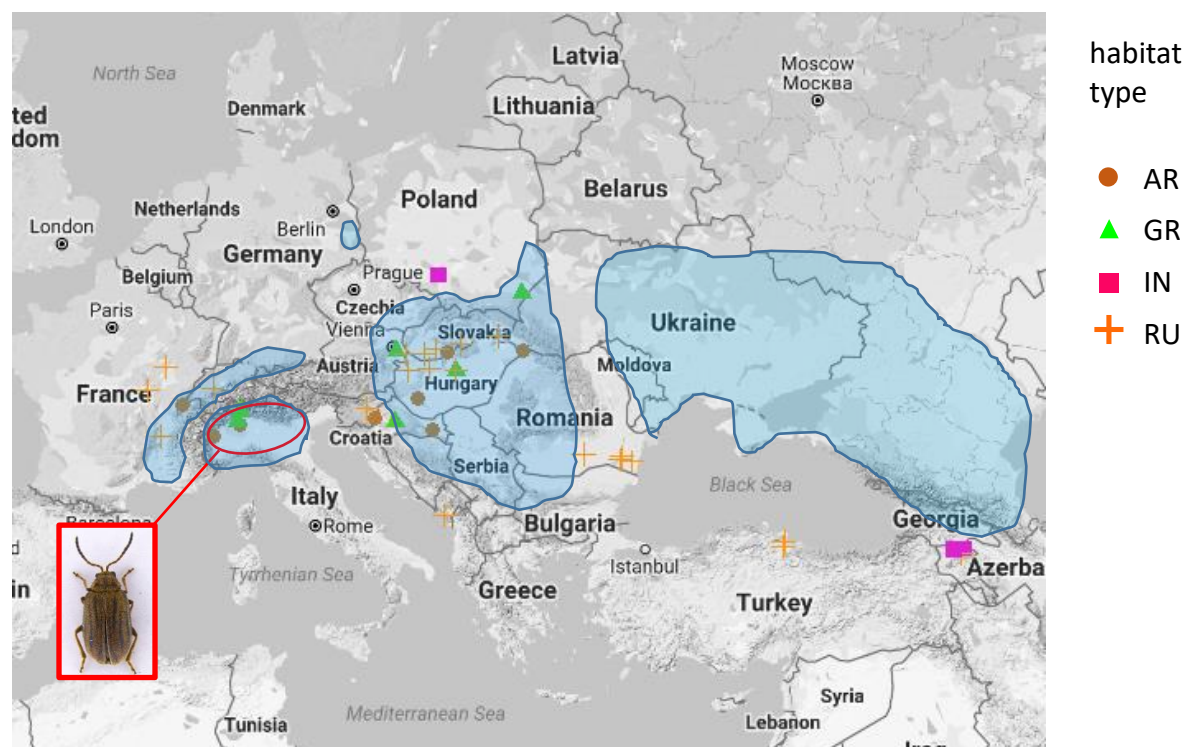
North Sea
ted
dom
Denmark
Latvia
Moscow
Москва
Lithuania
Belarus
Poland
Netherlands
London
Berlin
Germany
Belgium
Prague
Paris
Czechia
Vienna
Slovakia
Ukraine
Austria
Moldova
Hungary
France
Romania
Croatia
Serbia
Black Sea
Italy
Bulgaria
Barcelona
Rome
Georgia
Tyrrhenian Sea
Istanbul
Azerba
Greece
Turkey
Syria
Tunisia
Mediterranean Sea
Lebanon

habitat type

AR
GR
IN
RU